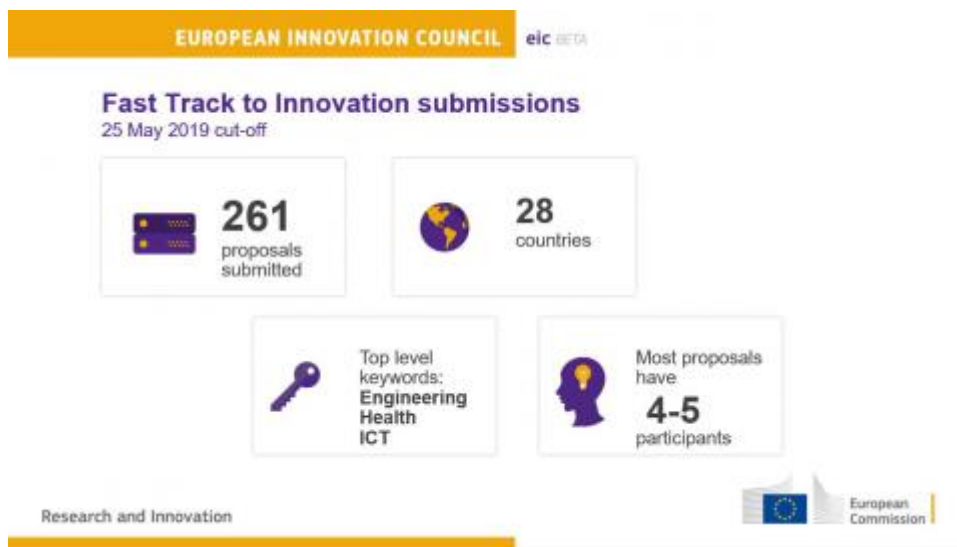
EUROPEAN INNOVATION COUNCIL eic BETA

Fast Track to Innovation submissions
25 May 2019 cut-off

261
proposals submitted

28
countries

Top level keywords:
Engineering
Health
ICT

Most proposals have
4-5
participants

Research and Innovation

European Commission